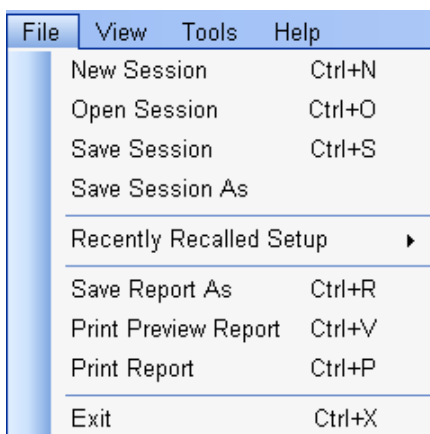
File View Tools Help

New Session Ctrl+N
Open Session Ctrl+O
Save Session Ctrl+S
Save Session As

Recently Recalled Setup

Save Report As Ctrl+R
Print Preview Report Ctrl+V
Print Report Ctrl+P

Exit Ctrl+X